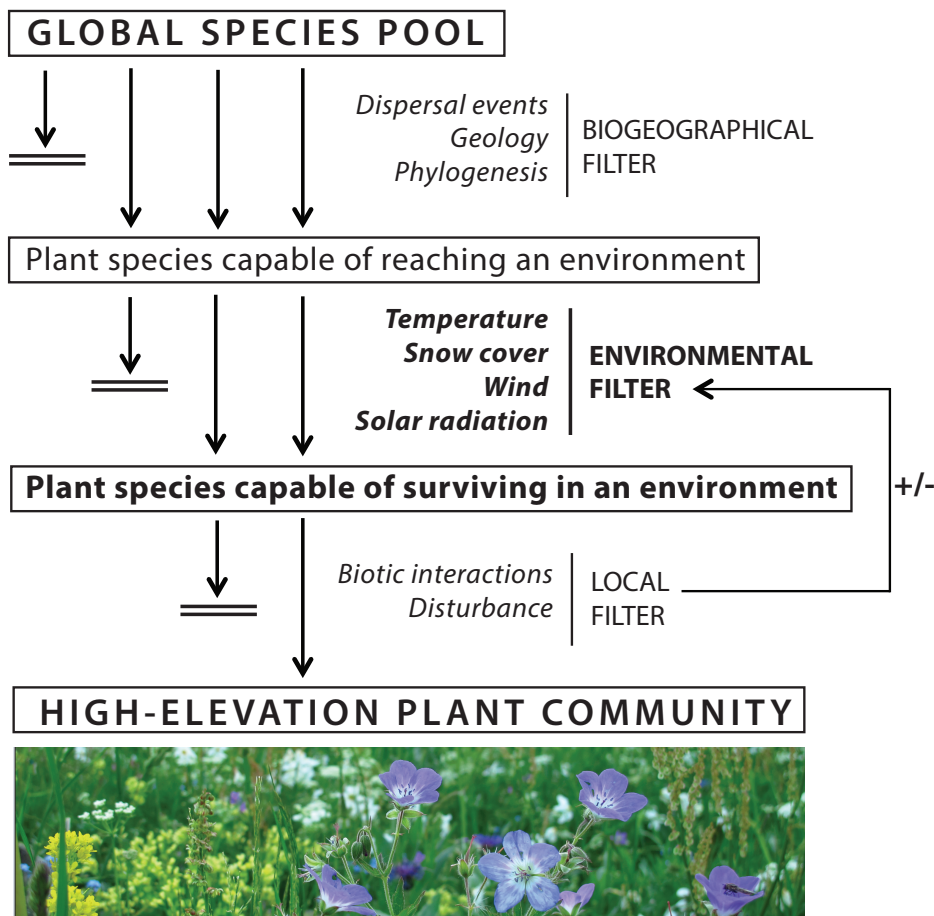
GLOBAL SPECIES POOL

Dispersal events
Geology
Phylogenesis

BIOGEOGRAPHICAL FILTER

Plant species capable of reaching an environment

Temperature
Snow cover
Wind
Solar radiation

ENVIRONMENTAL FILTER

Plant species capable of surviving in an environment

+/-

Biotic interactions
Disturbance

LOCAL FILTER

HIGH-ELEVATION PLANT COMMUNITY